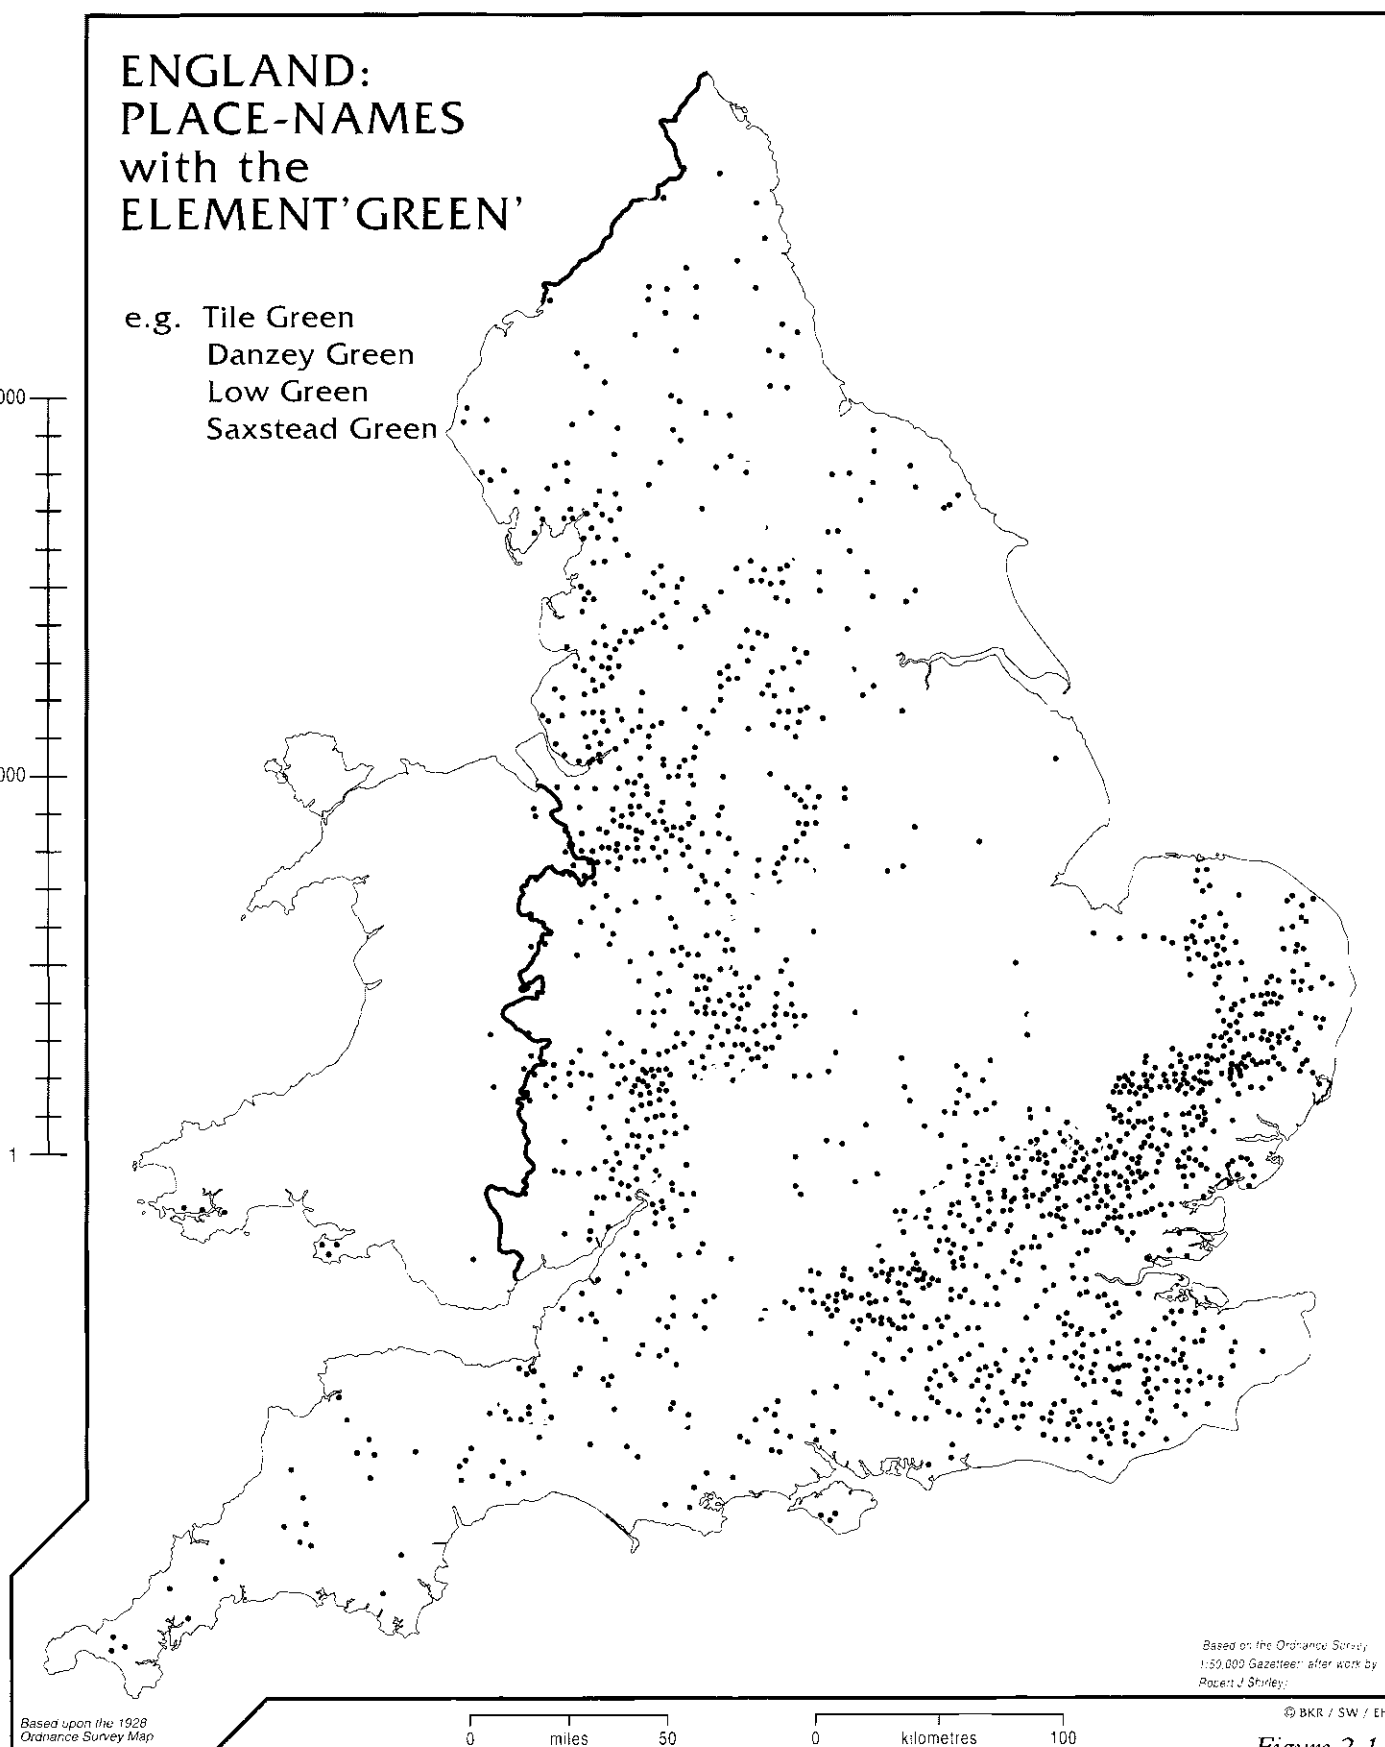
ENGLAND:
PLACE-NAMES
with the
ELEMENT'GREEN'

e.g. Tile Green
Danzey Green
Low Green
Saxstead Green

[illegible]000

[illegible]000

1

Based on the Ordnance Survey 1:50,000 Gazetteer after work by Robert J Shirley

© BKR / SW / E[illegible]

Based upon the 1928 Ordnance Survey Map

0 miles 50

0 kilometres 100

Figure 2.1